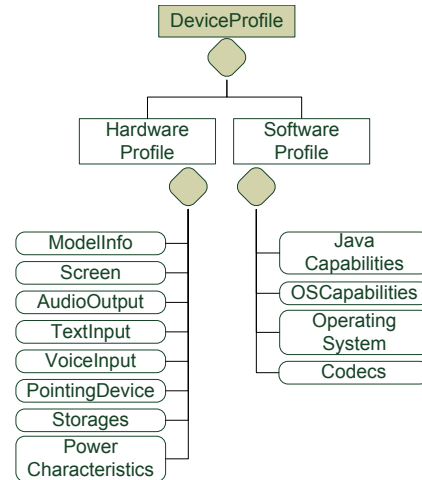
DeviceProfile

Hardware Profile

Software Profile

ModelInfo

Screen

AudioOutput

TextInput

VoiceInput

PointingDevice

Storages

Power Characteristics

Java Capabilities

OSCapabilities

Operating System

Codecs